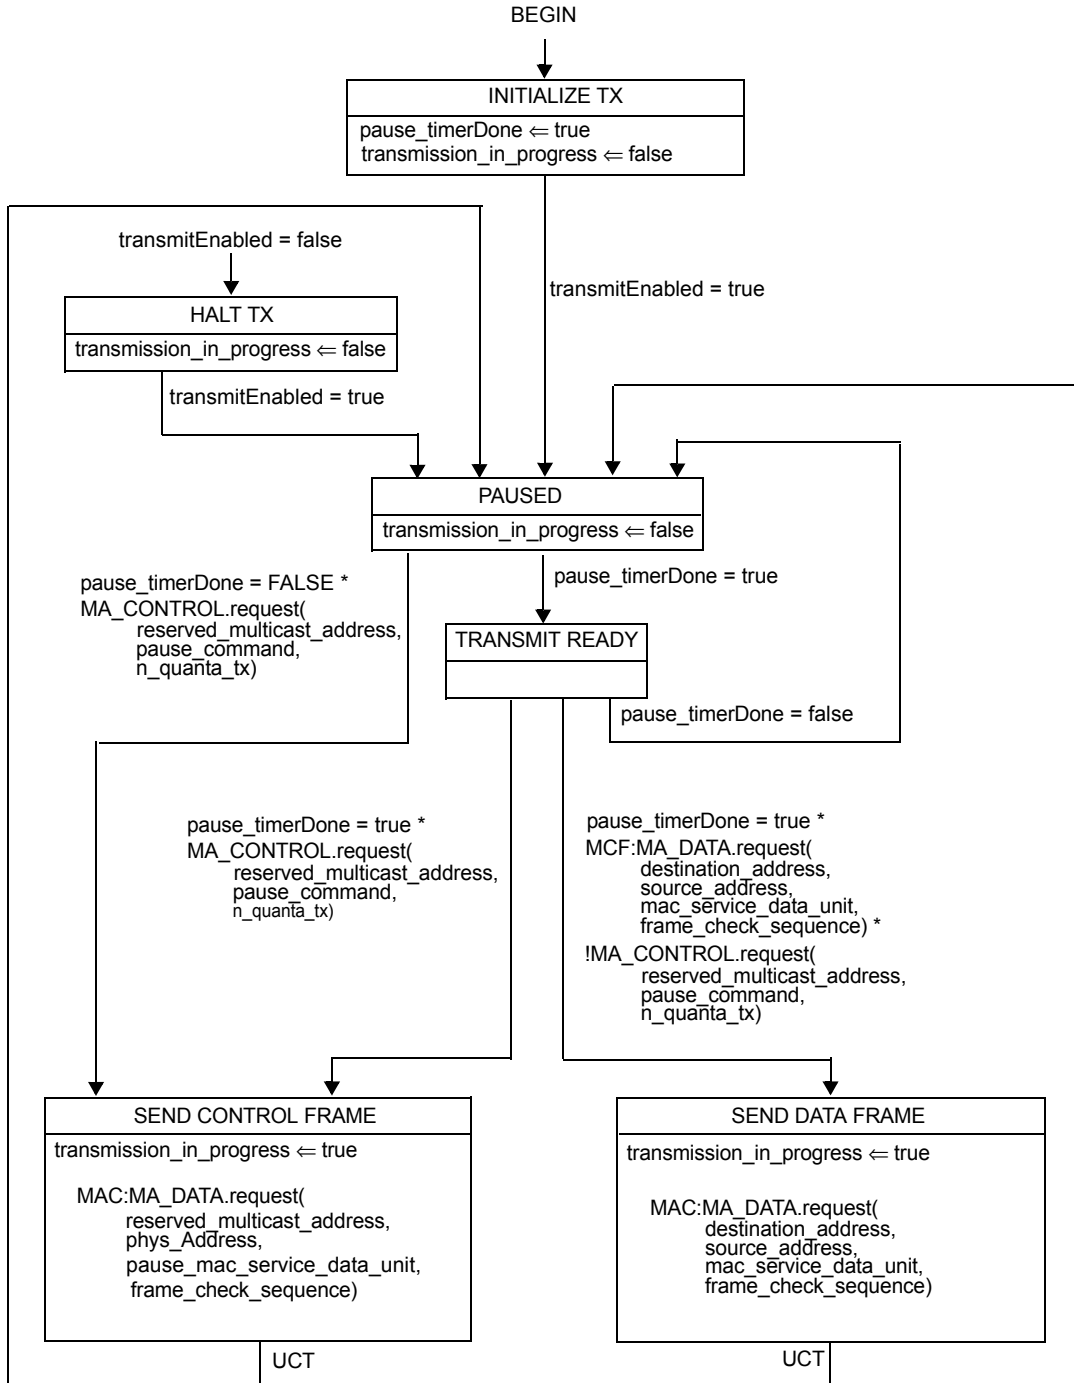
BEGIN

INITIALIZE TX

pause_timerDone $\Leftarrow$ true
transmission_in_progress $\Leftarrow$ false

transmitEnabled = false

transmitEnabled = true

HALT TX

transmission_in_progress $\Leftarrow$ false

transmitEnabled = true

PAUSED

transmission_in_progress $\Leftarrow$ false

pause_timerDone = FALSE *
MA_CONTROL.request(
reserved_multicast_address,
pause_command,
n_quanta_tx)

pause_timerDone = true

TRANSMIT READY

pause_timerDone = false

pause_timerDone = true *
MA_CONTROL.request(
reserved_multicast_address,
pause_command,
n_quanta_tx)

pause_timerDone = true *
MCF:MA_DATA.request(
destination_address,
source_address,
mac_service_data_unit,
frame_check_sequence) *
!MA_CONTROL.request(
reserved_multicast_address,
pause_command,
n_quanta_tx)

SEND CONTROL FRAME

transmission_in_progress $\Leftarrow$ true

MAC:MA_DATA.request(
reserved_multicast_address,
phys_Address,
pause_mac_service_data_unit,
frame_check_sequence)

SEND DATA FRAME

transmission_in_progress $\Leftarrow$ true

MAC:MA_DATA.request(
destination_address,
source_address,
mac_service_data_unit,
frame_check_sequence)

UCT

UCT